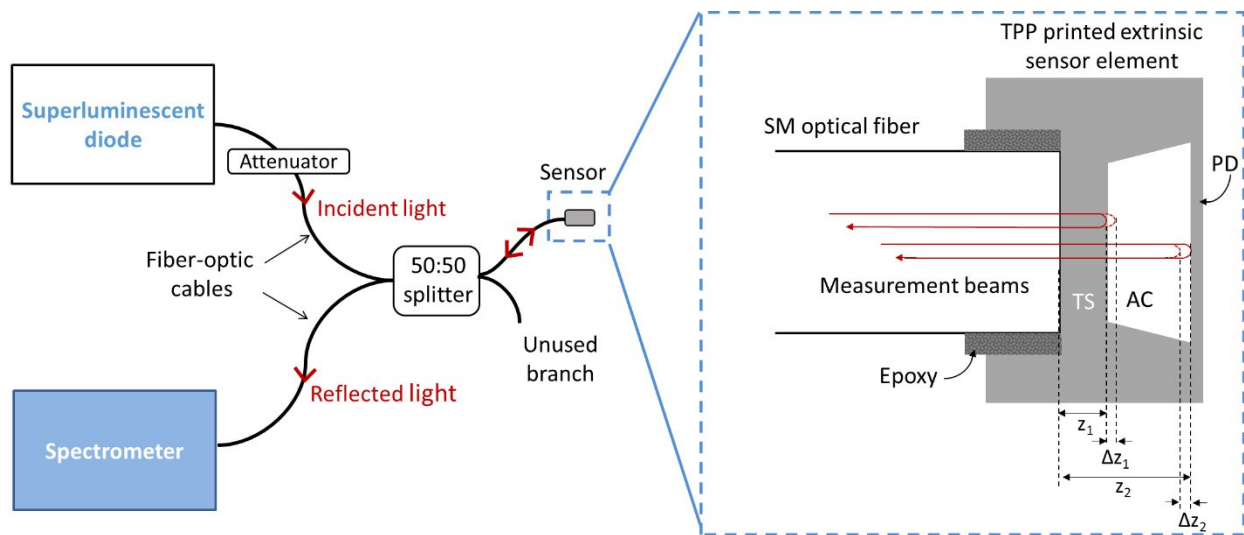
Superluminescent diode

Attenuator

Incident light

Fiber-optic cables

50:50 splitter

Sensor

Unused branch

Reflected light

Spectrometer

TPP printed extrinsic sensor element

SM optical fiber

PD

Measurement beams

TS

AC

Epoxy

$z_1$

$\Delta z_1$

$z_2$

$\Delta z_2$